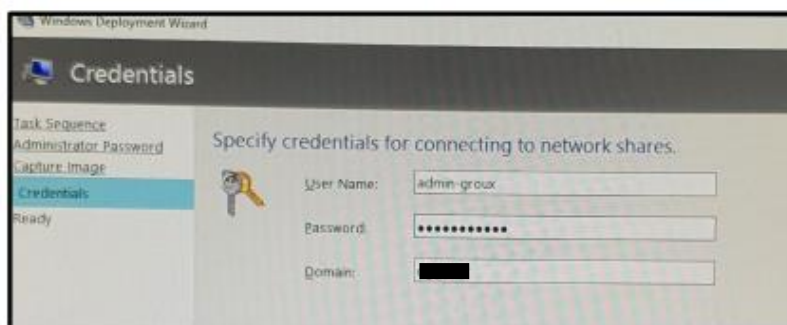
Windows Deployment Wizard

Credentials

Task Sequence
Administrator Password
Capture Image
Credentials
Ready

Specify credentials for connecting to network shares.

User Name: admin-groux

Password: ••••••••••••

Domain: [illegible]